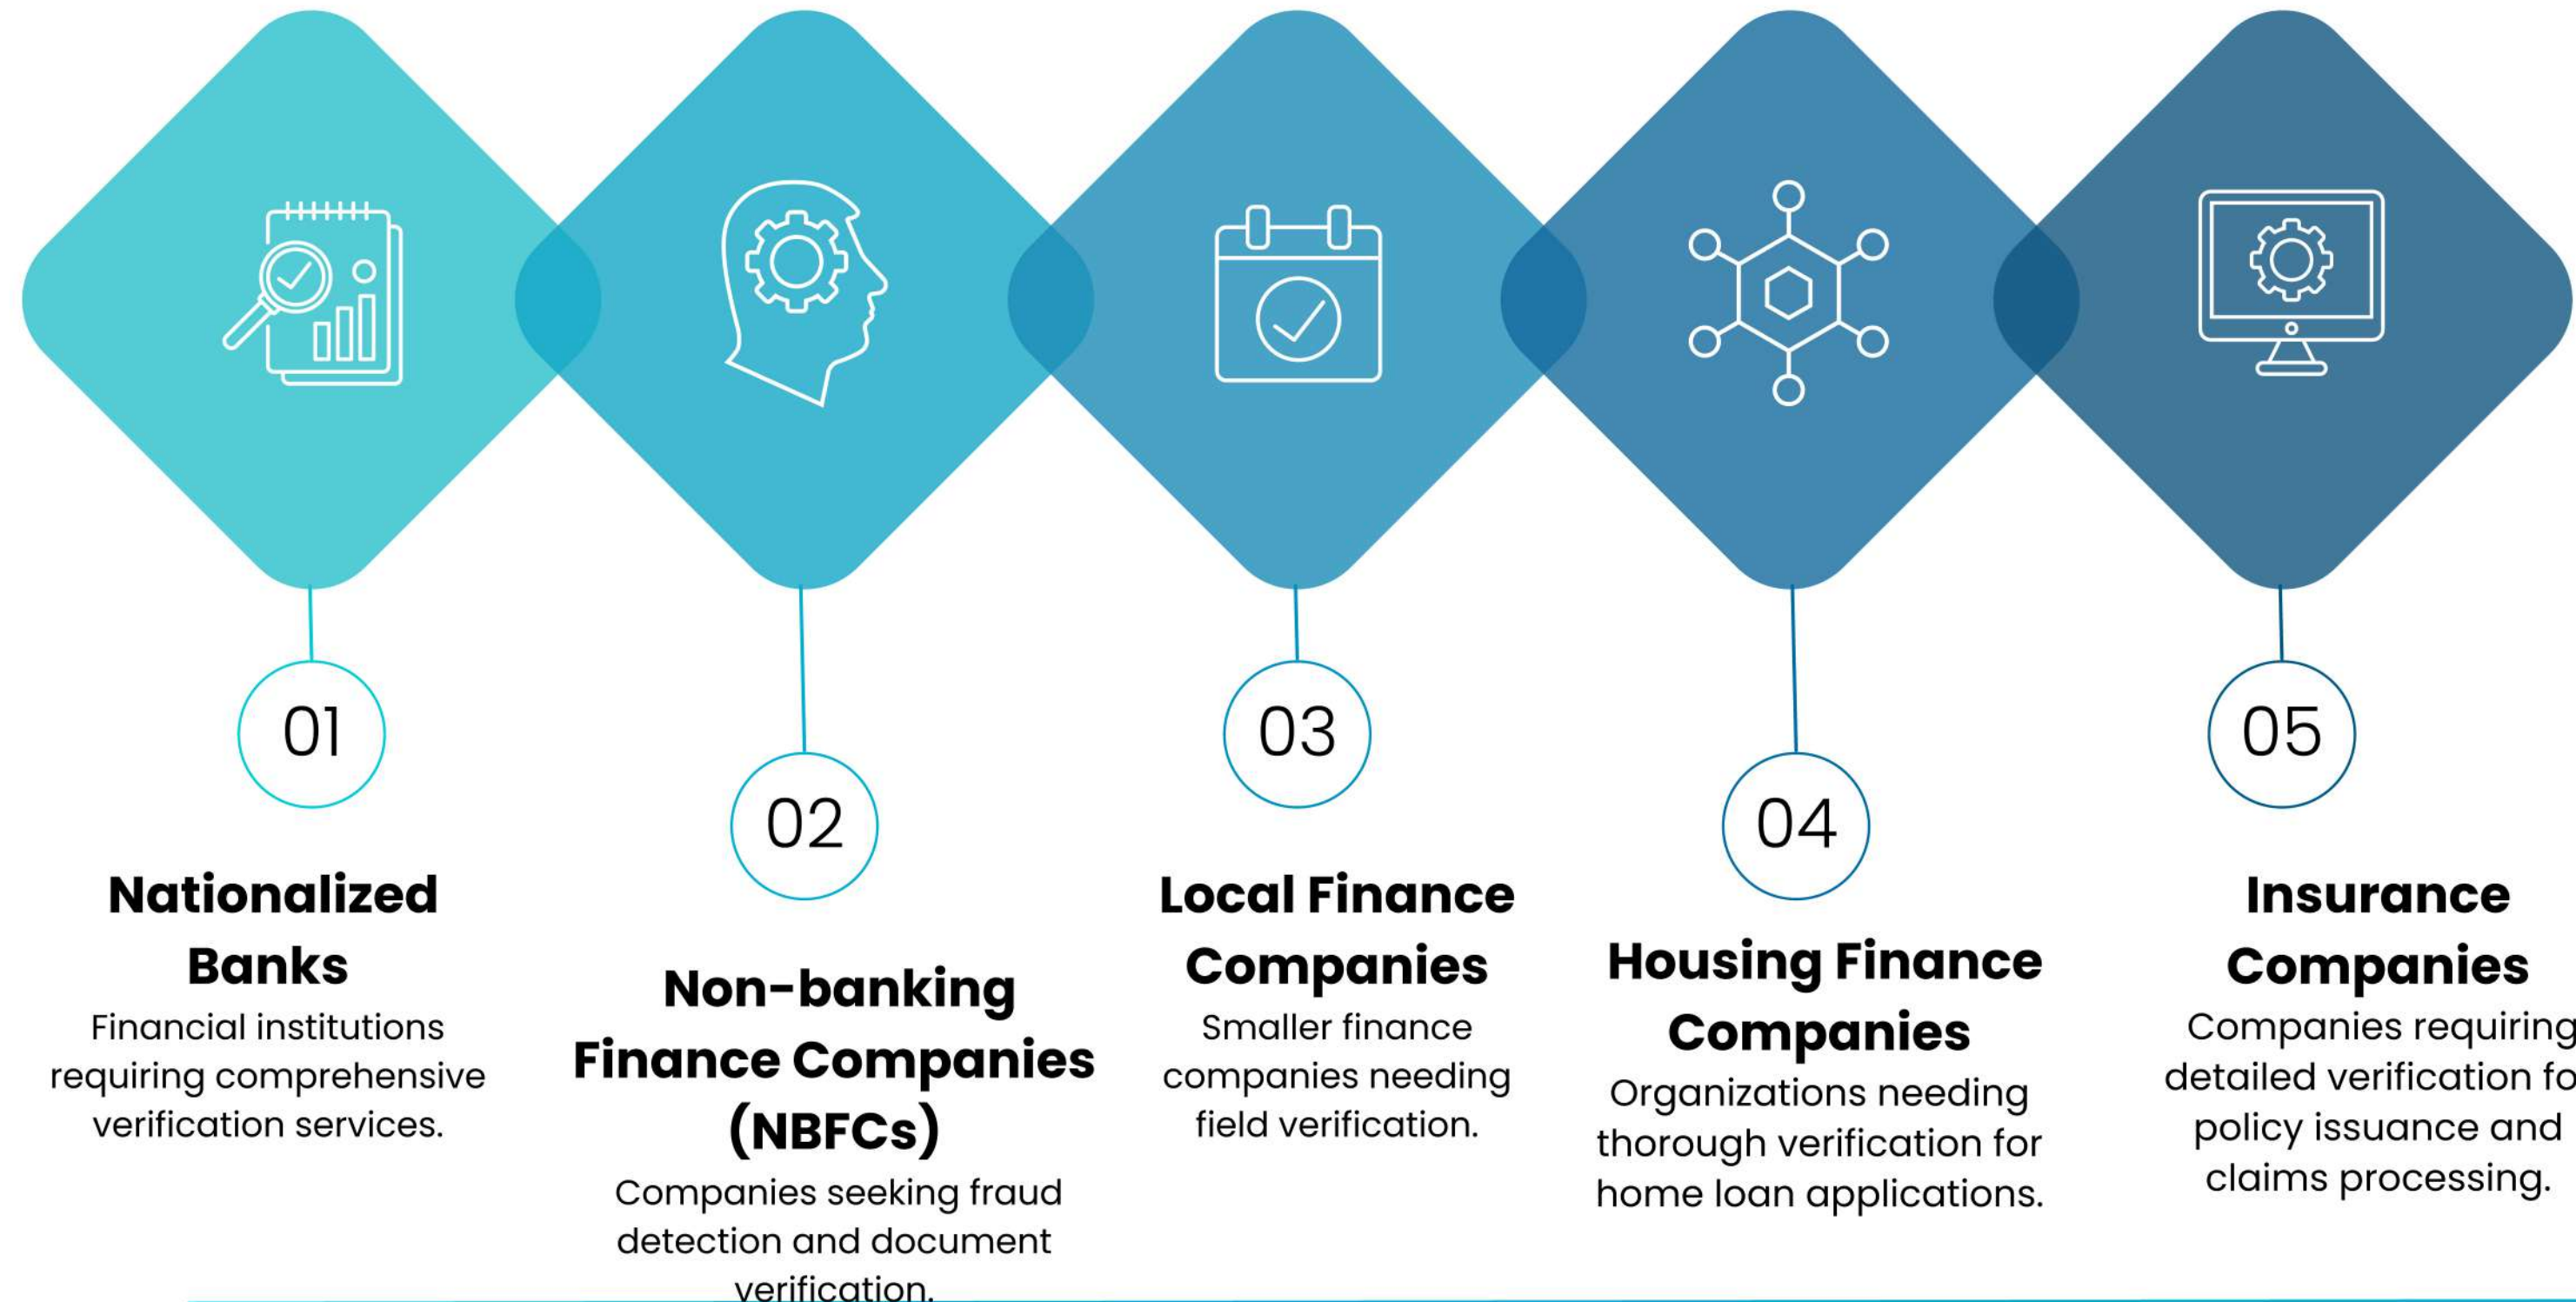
01

Nationalized Banks

Financial institutions requiring comprehensive verification services.

02

Non-banking Finance Companies (NBFCs)

Companies seeking fraud detection and document verification.

03

Local Finance Companies

Smaller finance companies needing field verification.

04

Housing Finance Companies

Organizations needing thorough verification for home loan applications.

05

Insurance Companies

Companies requiring detailed verification fo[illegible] policy issuance and claims processing.